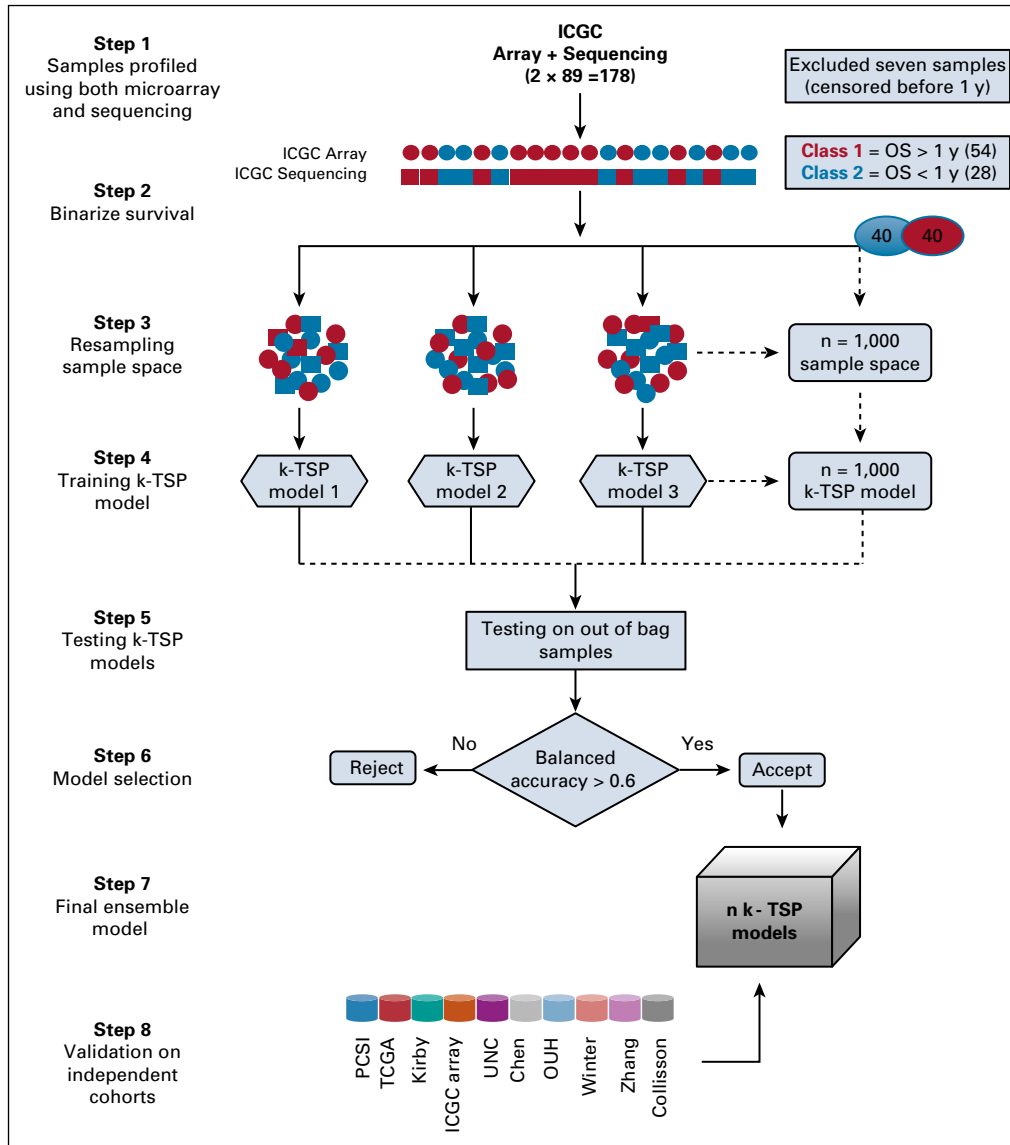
Step 1
Samples profiled using both microarray and sequencing

ICGC
Array + Sequencing
(2 × 89 =178)

Excluded seven samples (censored before 1 y)

ICGC Array
ICGC Sequencing

Class 1 = OS > 1 y (54)
Class 2 = OS < 1 y (28)

Step 2
Binarize survival

40 40

Step 3
Resampling sample space

n = 1,000 sample space

Step 4
Training k-TSP model

k-TSP model 1

k-TSP model 2

k-TSP model 3

n = 1,000 k-TSP model

Step 5
Testing k-TSP models

Testing on out of bag samples

Step 6
Model selection

Reject

No

Balanced accuracy > 0.6

Yes

Accept

Step 7
Final ensemble model

n k- TSP models

Step 8
Validation on independent cohorts

PCSI
TCGA
Kirby
ICGC array
UNC
Chen
OUH
Winter
Zhang
Collisson